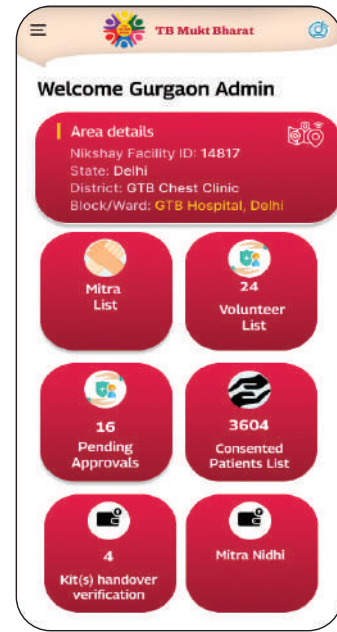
TB Mukt Bharat

Welcome Gurgaon Admin

Area details
Nikshay Facility ID: 14817
State: Delhi
District: GTB Chest Clinic
Block/Ward: GTB Hospital, Delhi

Mitra List

24
Volunteer List

16
Pending Approvals

3604
Consented Patients List

4
Kit(s) handover verification

Mitra Nidhi